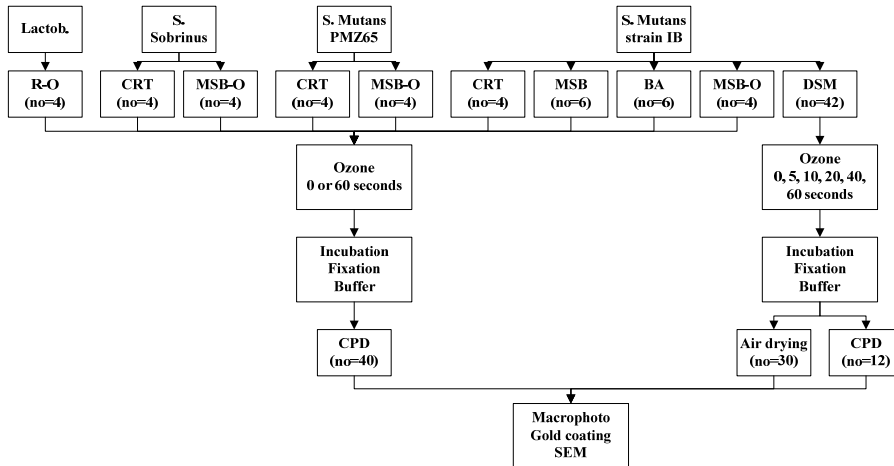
Lactob.

S. Sobrinus

S. Mutans PMZ65

S. Mutans strain IB

R-O (no=4)

CRT (no=4)

MSB-O (no=4)

CRT (no=4)

MSB-O (no=4)

CRT (no=4)

MSB (no=6)

BA (no=6)

MSB-O (no=4)

DSM (no=42)

Ozone 0 or 60 seconds

Ozone 0, 5, 10, 20, 40, 60 seconds

Incubation Fixation Buffer

Incubation Fixation Buffer

CPD (no=40)

Air drying (no=30)

CPD (no=12)

Macrophoto Gold coating SEM